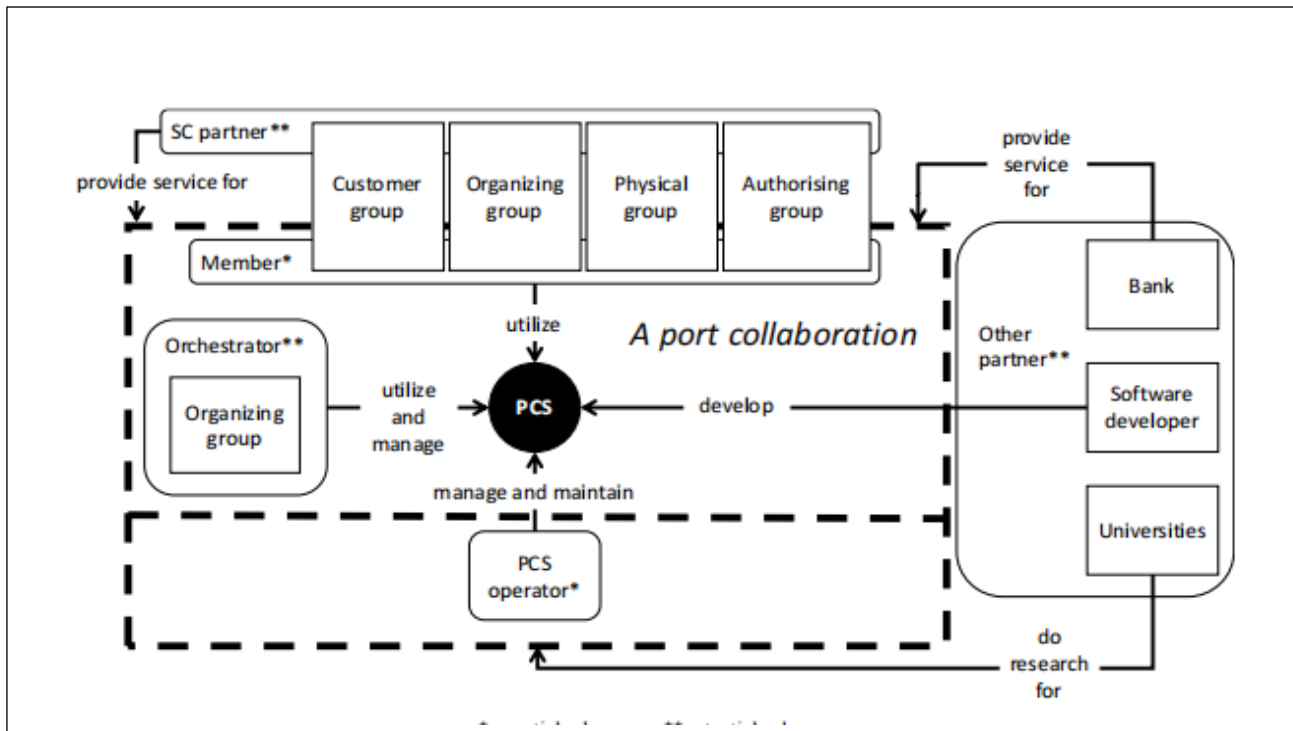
SC partner**

provide service for

Customer group

Organizing group

Physical group

Authorising group

provide service for

Member*

Bank

utilize

A port collaboration

Orchestrator**

Organizing group

utilize and manage

PCS

develop

Other partner**

Software developer

manage and maintain

Universities

PCS operator*

do research for

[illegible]